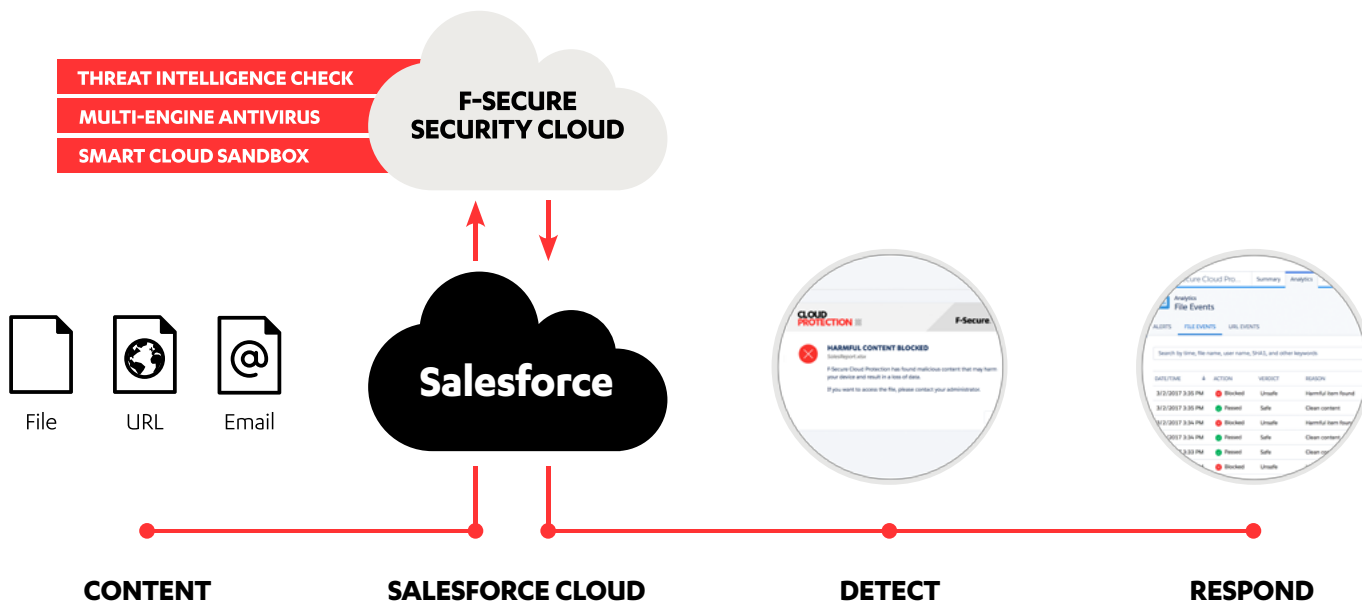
THREAT INTELLIGENCE CHECK
MULTI-ENGINE ANTIVIRUS
SMART CLOUD SANDBOX

F-SECURE
SECURITY CLOUD

File
URL
Email

Salesforce

CLOUD PROTECTION
F-Secure
HARMFUL CONTENT BLOCKED
SalesReport.xlsx
F-Secure Cloud Protection has found malicious content that may harm your device and result in a loss of data.
If you want to access the file, please contact your administrator.

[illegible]cure Cloud Pro... Summary Analytics
Analytics
File Events
ALERTS FILE EVENTS URL EVENTS
Search by time, file name, user name, SHA1, and other keywords

| DATE/TIME | ACTION | VERDICT | REASON |
|---|---|---|---|
| 3/2/2017 3:35 PM | Blocked | Unsafe | Harmful item found |
| 3/2/2017 3:35 PM | Passed | Safe | Clean content |
| 3/2/2017 3:34 PM | Blocked | Unsafe | Harmful item found |
| 3/2/2017 3:34 PM | Passed | Safe | Clean content |
| 3/2/2017 3:33 PM | Passed | Safe | Clean cont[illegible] |
| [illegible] | Blocked | Unsafe | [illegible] |

CONTENT
SALESFORCE CLOUD
DETECT
RESPOND